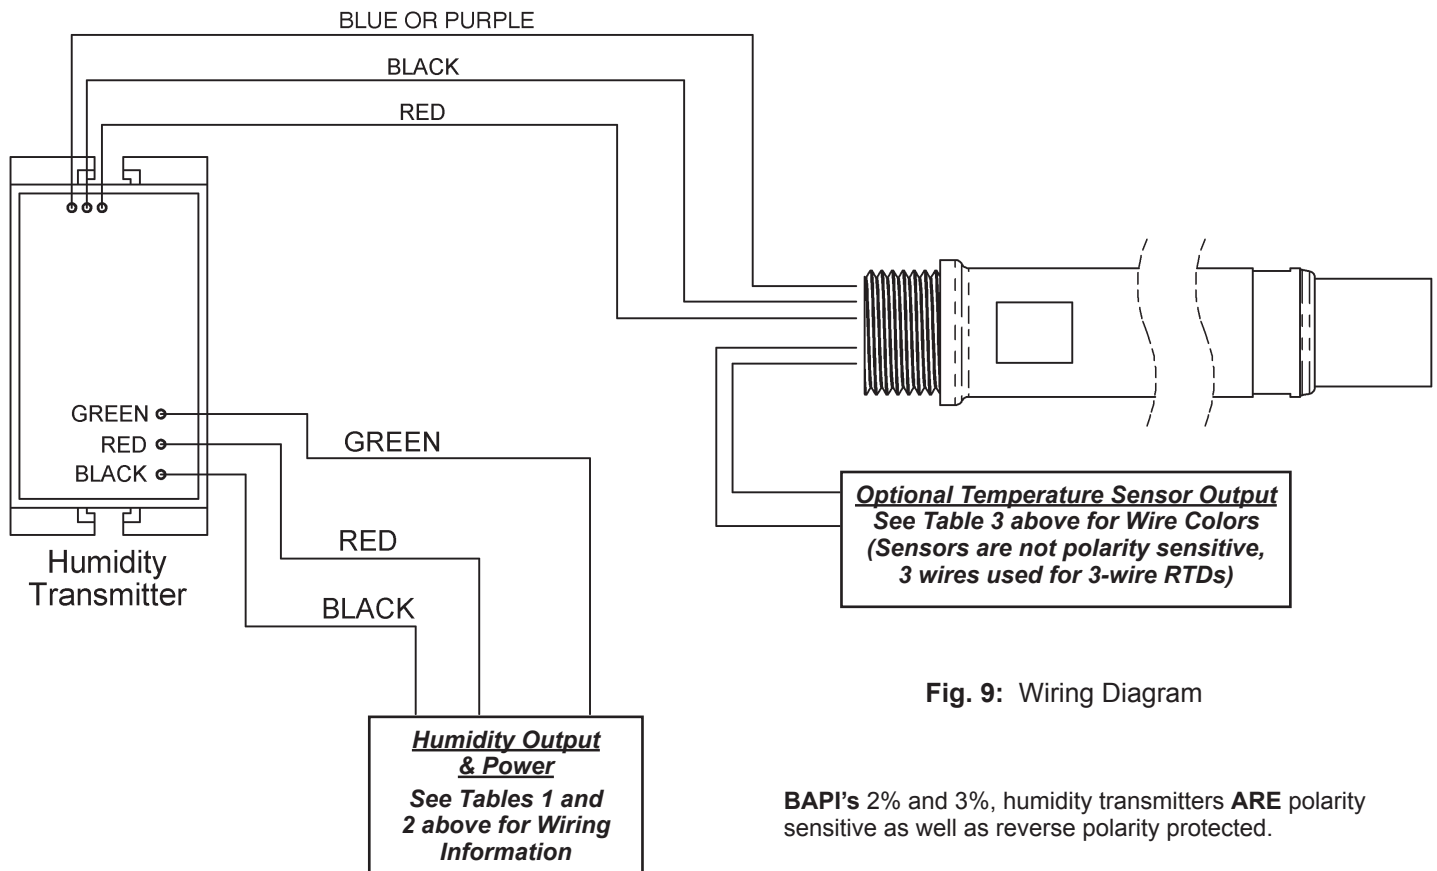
BLUE OR PURPLE

BLACK

RED

GREEN

RED

BLACK

Humidity Transmitter

GREEN

RED

BLACK

Optional Temperature Sensor Output
See Table 3 above for Wire Colors
(Sensors are not polarity sensitive, 3 wires used for 3-wire RTDs)

Fig. 9: Wiring Diagram

Humidity Output & Power
See Tables 1 and 2 above for Wiring Information

BAPI's 2% and 3%, humidity transmitters ARE polarity sensitive as well as reverse polarity protected.